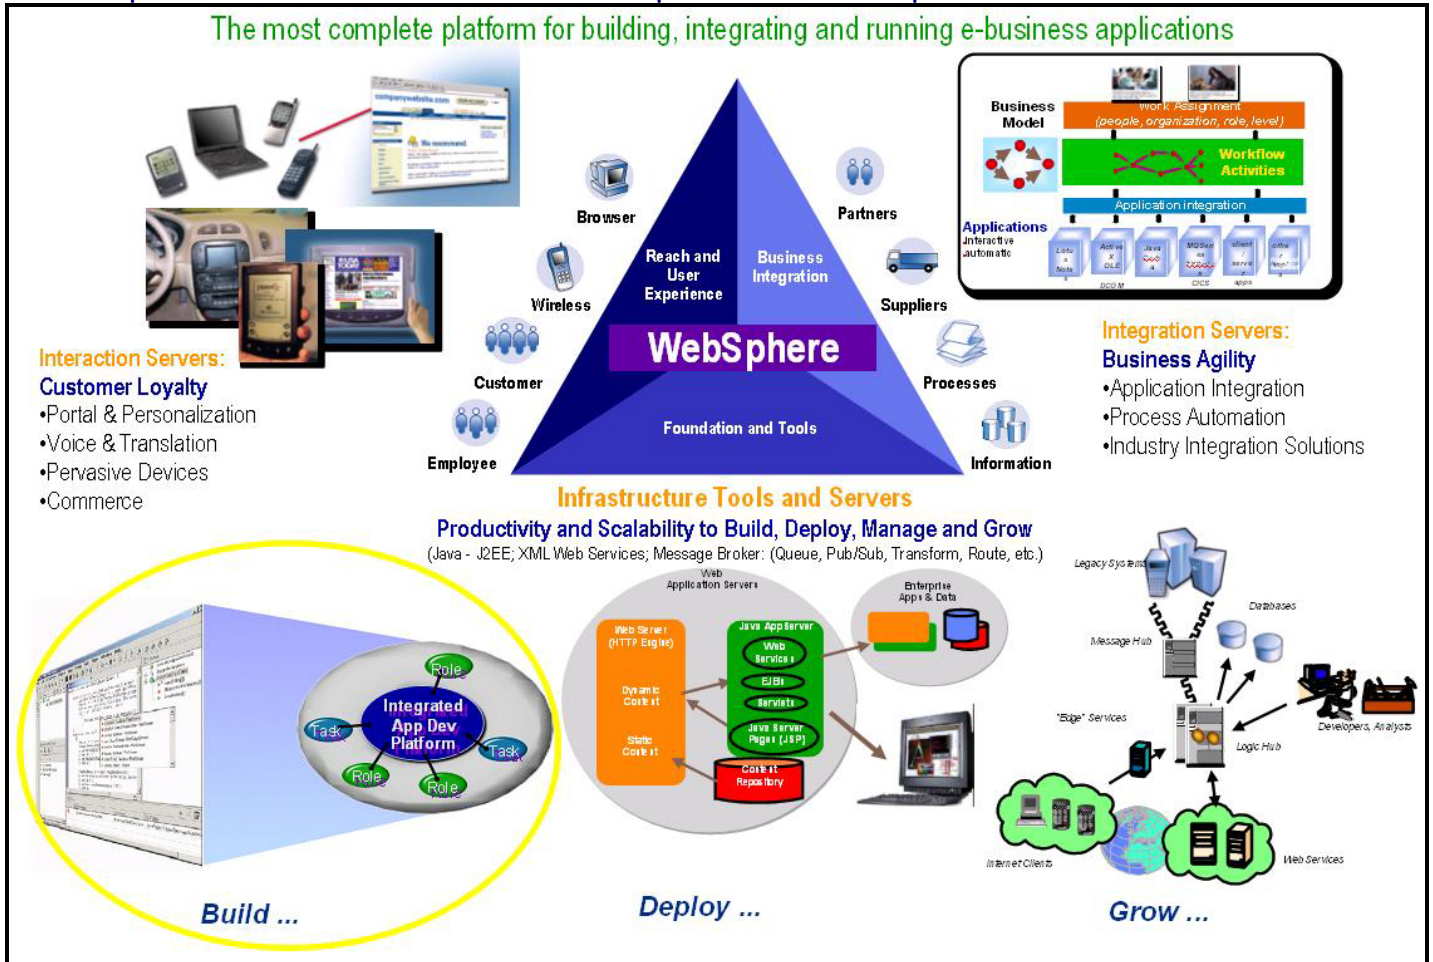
The most complete platform for building, integrating and running e-business applications

Business Model

Work Assignment (people, organization, role, level)

Workflow Activities

Application integration

Applications
Interactive automatic

DCOM

CICS

Browser

Partners

Wireless

Reach and User Experience

Business Integration

Suppliers

WebSphere

Customer

Processes

Foundation and Tools

Employee

Information

Interaction Servers:
Customer Loyalty
•Portal & Personalization
•Voice & Translation
•Pervasive Devices
•Commerce

Integration Servers:
Business Agility
•Application Integration
•Process Automation
•Industry Integration Solutions

Infrastructure Tools and Servers
Productivity and Scalability to Build, Deploy, Manage and Grow
(Java - J2EE; XML Web Services; Message Broker: (Queue, Pub/Sub, Transform, Route, etc.)

Role

Integrated App Dev Platform

Task

Task

Role

Role

Web Application Servers

Web Server (HTTP Engine)

Dynamic Content

Static Content

Java AppServer

Web Services

EJBs

Servlets

Java Server Pages (JSP)

Content Repository

Enterprise Apps & Data

Legacy Systems

Databases

Message Hub

"Edge" Services

Developers, Analysts

Logic Hub

Internet Clients

Web Services

Build ...

Deploy ...

Grow ...